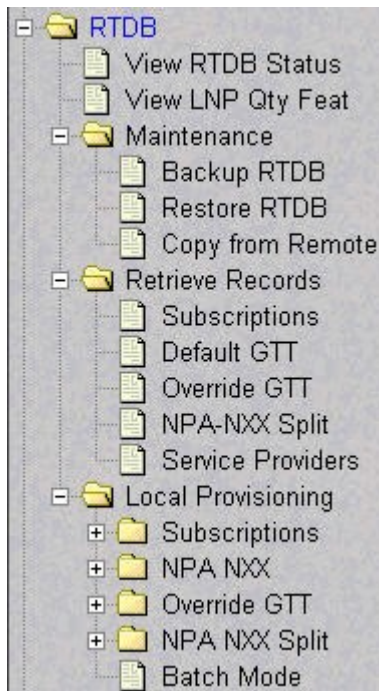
RTDB
View RTDB Status
View LNP Qty Feat
Maintenance
Backup RTDB
Restore RTDB
Copy from Remote
Retrieve Records
Subscriptions
Default GTT
Override GTT
NPA-NXX Split
Service Providers
Local Provisioning
Subscriptions
NPA NXX
Override GTT
NPA NXX Split
Batch Mode